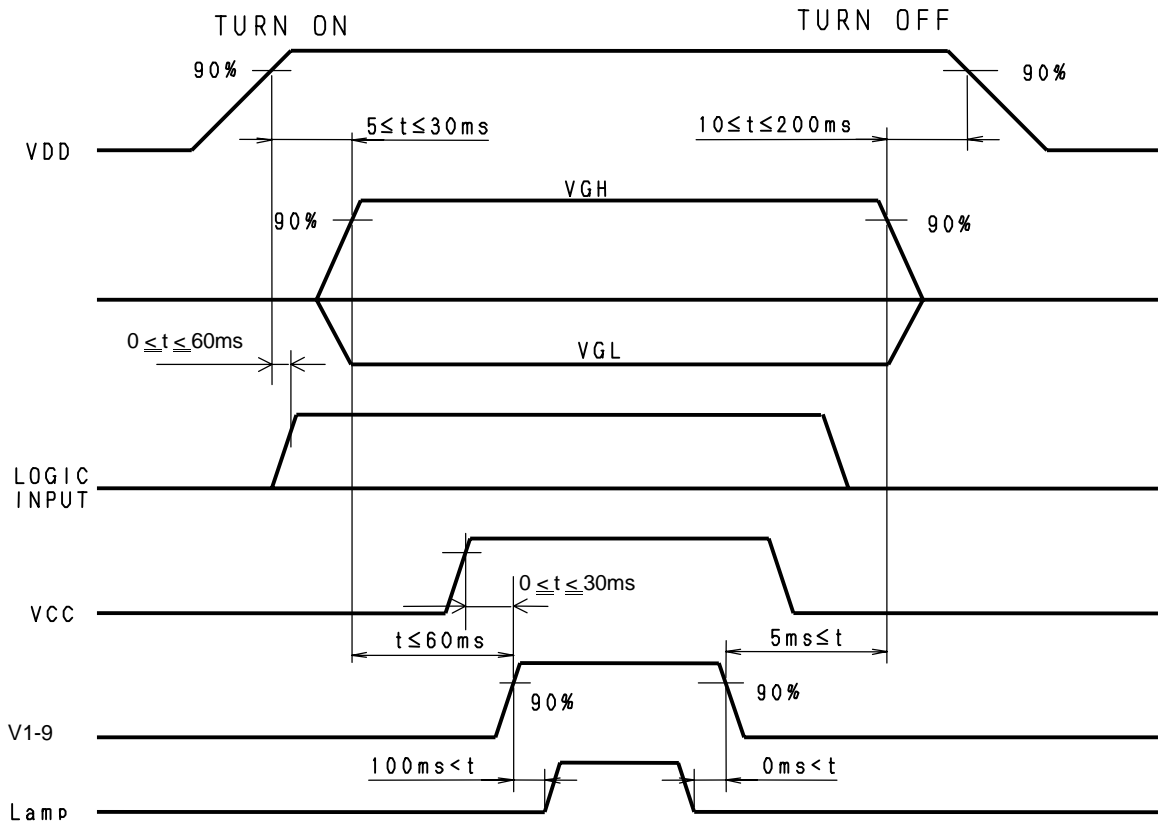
TURN ON

TURN OFF

90%

90%

VDD

$5\leq t\leq 30ms$

$10\leq t\leq 200ms$

VGH

90%

90%

$0\leq t\leq 60ms$

VGL

LOGIC INPUT

$0\leq t\leq 30ms$

VCC

$t\leq 60ms$

$5ms\leq t$

90%

90%

V1-9

$100ms<t$

$0ms<t$

Lamp